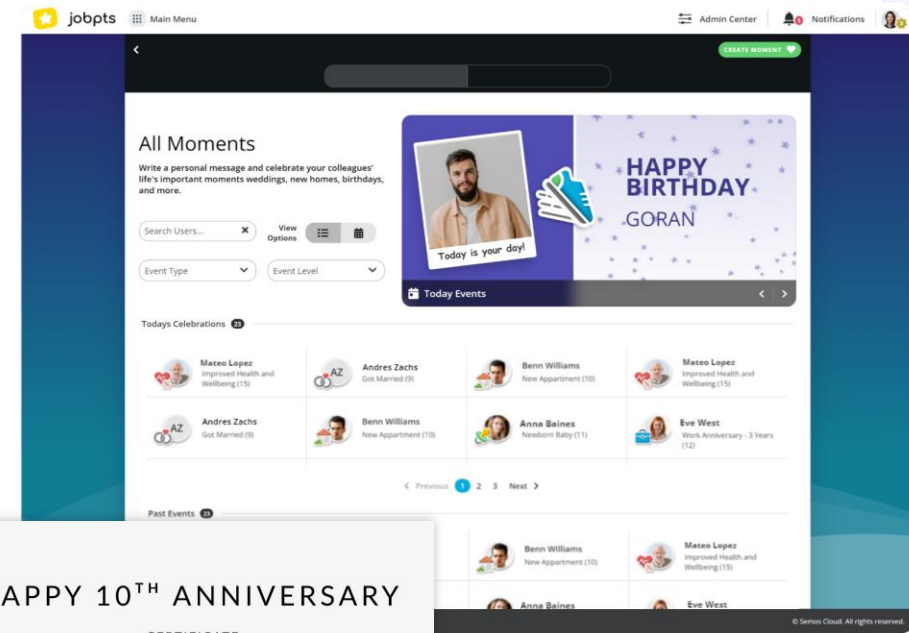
jobpts Main Menu

Admin Center Notifications

CREATE MOMENT

All Moments

Write a personal message and celebrate your colleagues' life's important moments weddings, new homes, birthdays, and more.

Search Users...

View Options

Event Type

Event Level

Today is your day!

HAPPY BIRTHDAY GORAN

Today Events

Todays Celebrations 23

Mateo Lopez
Improved Health and Wellbeing (15)

AZ
Andres Zachs
Got Married (9)

Benn Williams
New Appartment (10)

Mateo Lopez
Improved Health and Wellbeing (15)

AZ
Andres Zachs
Got Married (9)

Benn Williams
New Appartment (10)

Anna Baines
Newborn Baby (11)

Eve West
Work Anniversary - 3 Years (12)

< Previous 1 2 3 Next >

Past Events 23

Benn Williams
New Appartment (10)

Mateo Lopez
Improved Health and Wellbeing (15)

Anna Baines

Eve West

APPY 10$^{TH}$ ANNIVERSARY

© Semos Cloud. All rights reserved.